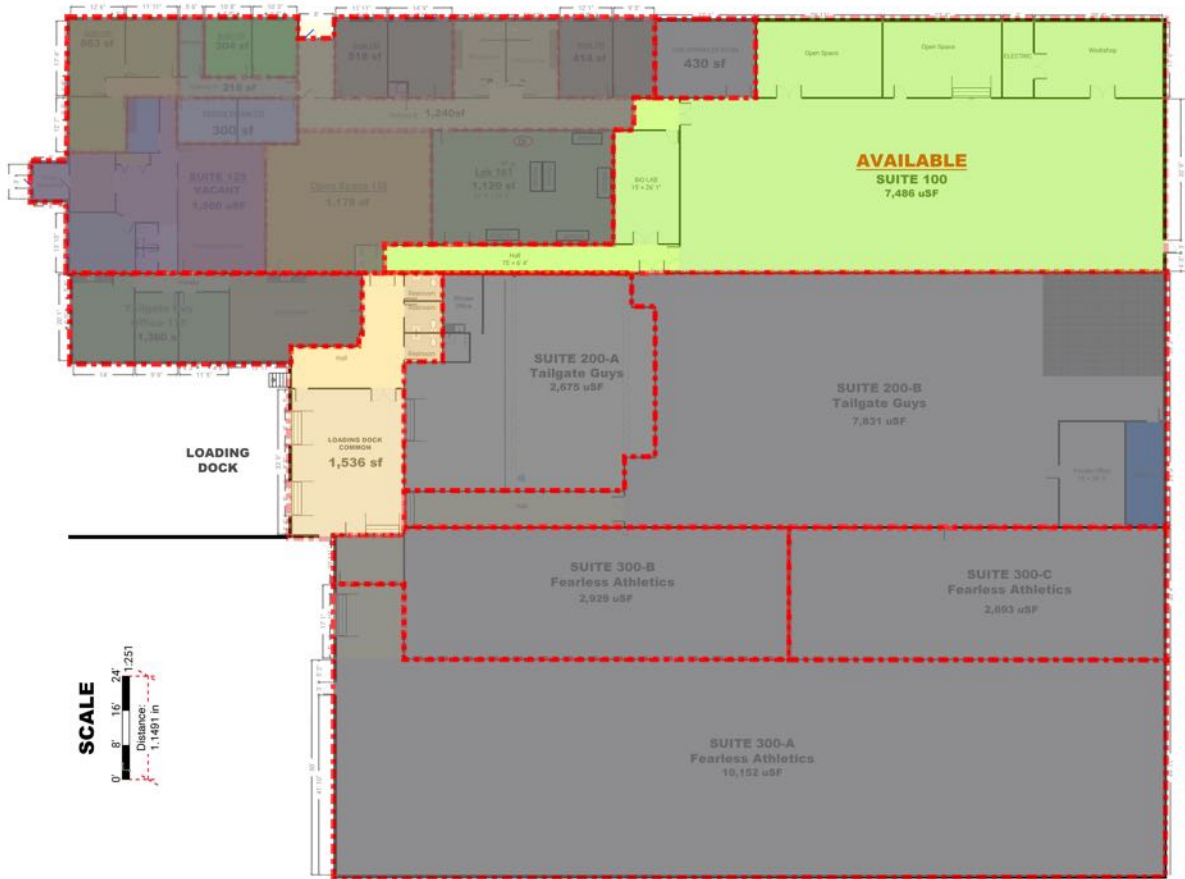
663 sf

304 sf

318 sf

314 sf

430 sf

Open Space

Open Space

ELECTRIC

Workshop

310 sf

300 sf

1,240sf

SUITE 125
VACANT
1,660 uSF

Open Space 125
1,175 sf

Lab 161
1,120 sf

BIO LAB
15 × 26' 1"

AVAILABLE
SUITE 100
7,486 uSF

Hall
73 × 6' 4"

Tailgate Guys
Mezzanine
1,360 sf

Hall

LOADING DOCK

LOADING DOCK COMMON
1,536 sf

SUITE 200-A
Tailgate Guys
2,675 uSF

SUITE 200-B
Tailgate Guys
7,831 uSF

Hall

SUITE 300-B
Fearless Athletics
2,929 uSF

SUITE 300-C
Fearless Athletics
2,893 uSF

SCALE
0' 8' 16' 24'
1:251
Distance:
1.1491 in

SUITE 300-A
Fearless Athletics
10,152 uSF